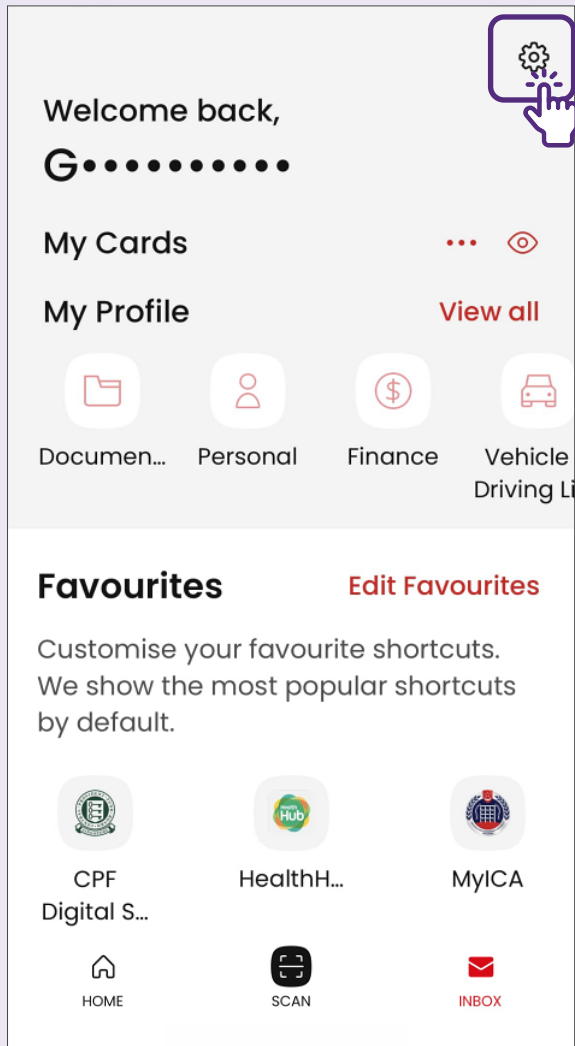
Welcome back,
G••••••••••

My Cards

My Profile
View all

Documen...
Personal
Finance
Vehicle Driving Li

Favourites
Edit Favourites

Customise your favourite shortcuts. We show the most popular shortcuts by default.

CPF Digital S...
HealthH...
MyICA

HOME
SCAN
INBOX